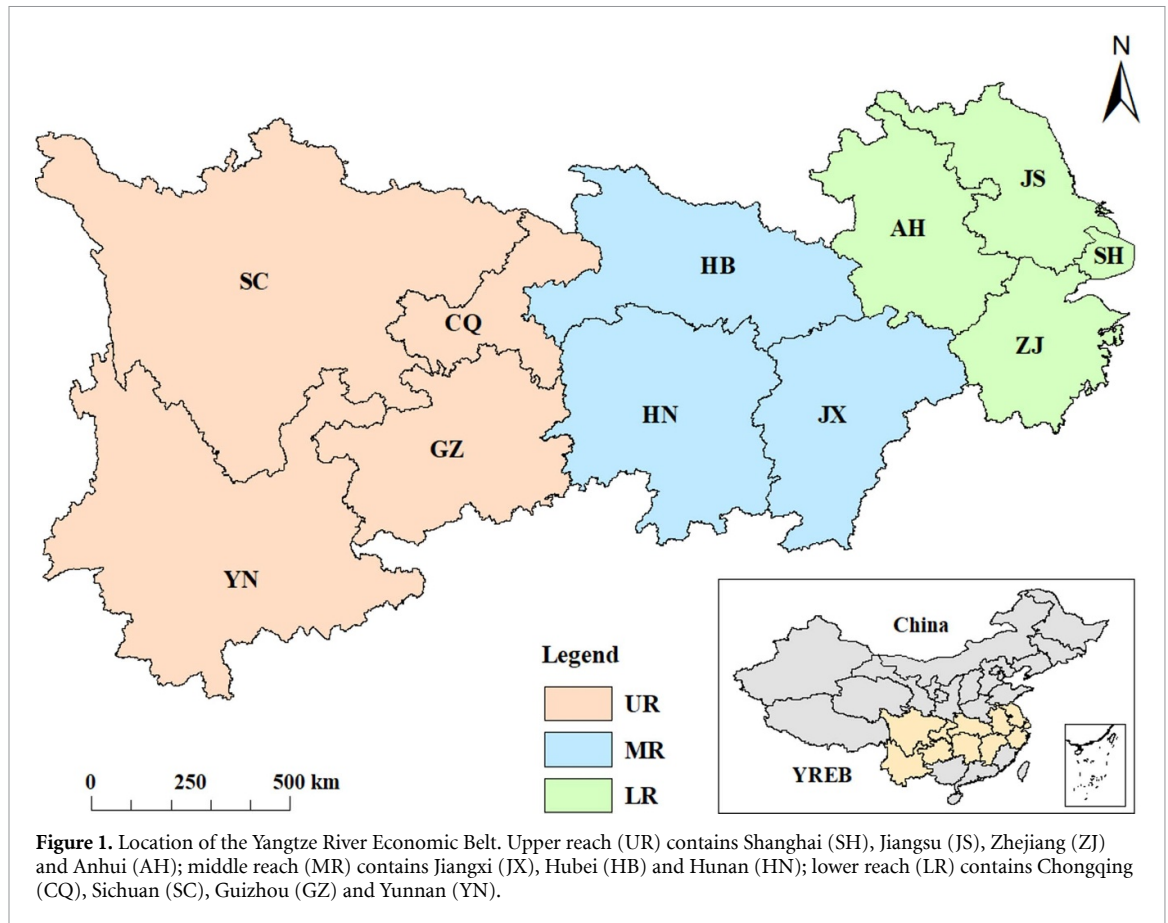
N

SC

CQ

GZ

YN

HB

HN

JX

AH

JS

SH

ZJ

China

YREB

Legend

UR

MR

LR

0 250 500 km

**Figure 1.** Location of the Yangtze River Economic Belt. Upper reach (UR) contains Shanghai (SH), Jiangsu (JS), Zhejiang (ZJ) and Anhui (AH); middle reach (MR) contains Jiangxi (JX), Hubei (HB) and Hunan (HN); lower reach (LR) contains Chongqing (CQ), Sichuan (SC), Guizhou (GZ) and Yunnan (YN).